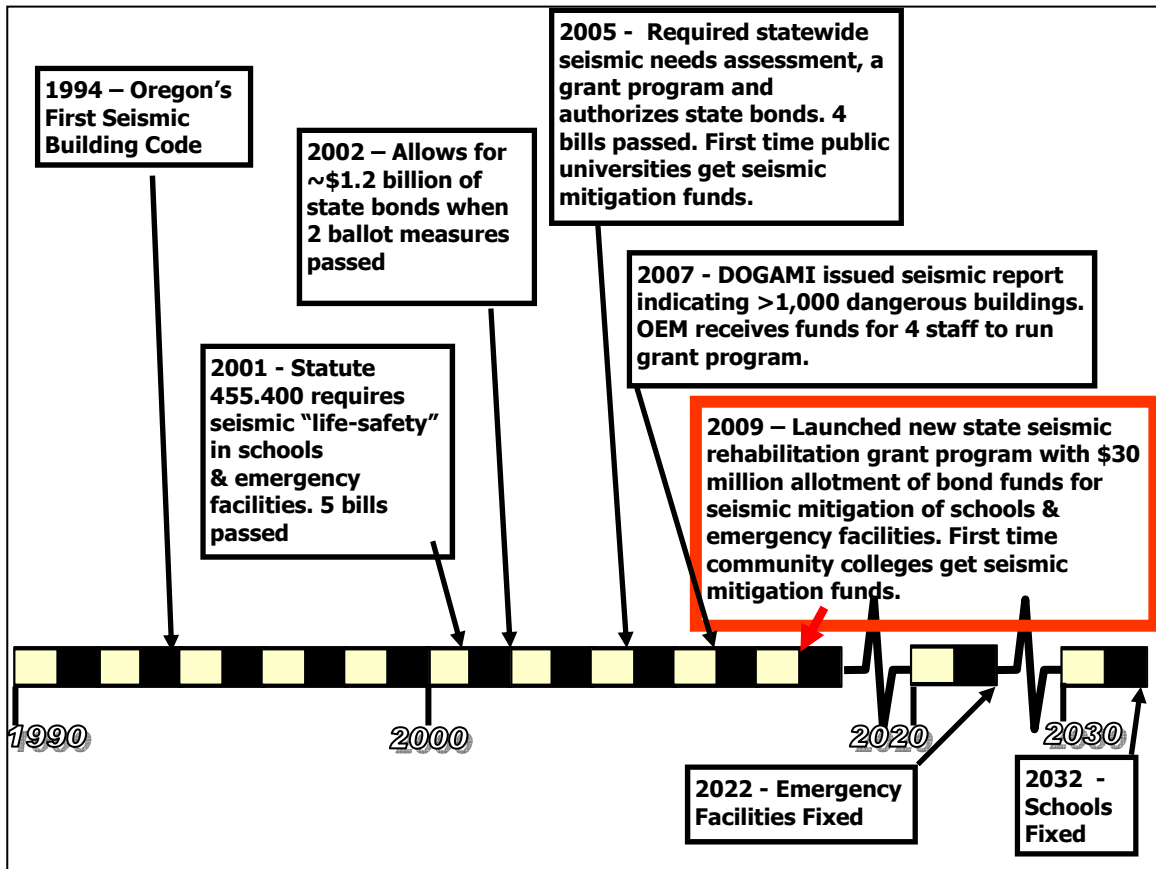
1994 – Oregon's First Seismic Building Code

2002 – Allows for ~$1.2 billion of state bonds when 2 ballot measures passed

2005 - Required statewide seismic needs assessment, a grant program and authorizes state bonds. 4 bills passed. First time public universities get seismic mitigation funds.

2007 - DOGAMI issued seismic report indicating >1,000 dangerous buildings. OEM receives funds for 4 staff to run grant program.

2001 - Statute 455.400 requires seismic "life-safety" in schools & emergency facilities. 5 bills passed

2009 – Launched new state seismic rehabilitation grant program with $30 million allotment of bond funds for seismic mitigation of schools & emergency facilities. First time community colleges get seismic mitigation funds.

1990

2000

2020

2030

2022 - Emergency Facilities Fixed

2032 - Schools Fixed